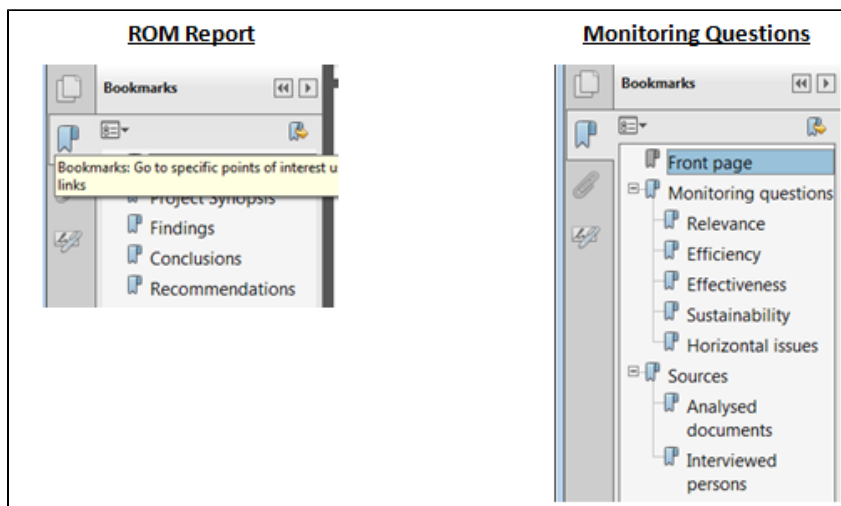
ROM Report

Bookmarks

Bookmarks: Go to specific points of interest u links

Project Synopsis
Findings
Conclusions
Recommendations

Monitoring Questions

Bookmarks

Front page
Monitoring questions
Relevance
Efficiency
Effectiveness
Sustainability
Horizontal issues
Sources
Analysed documents
Interviewed persons